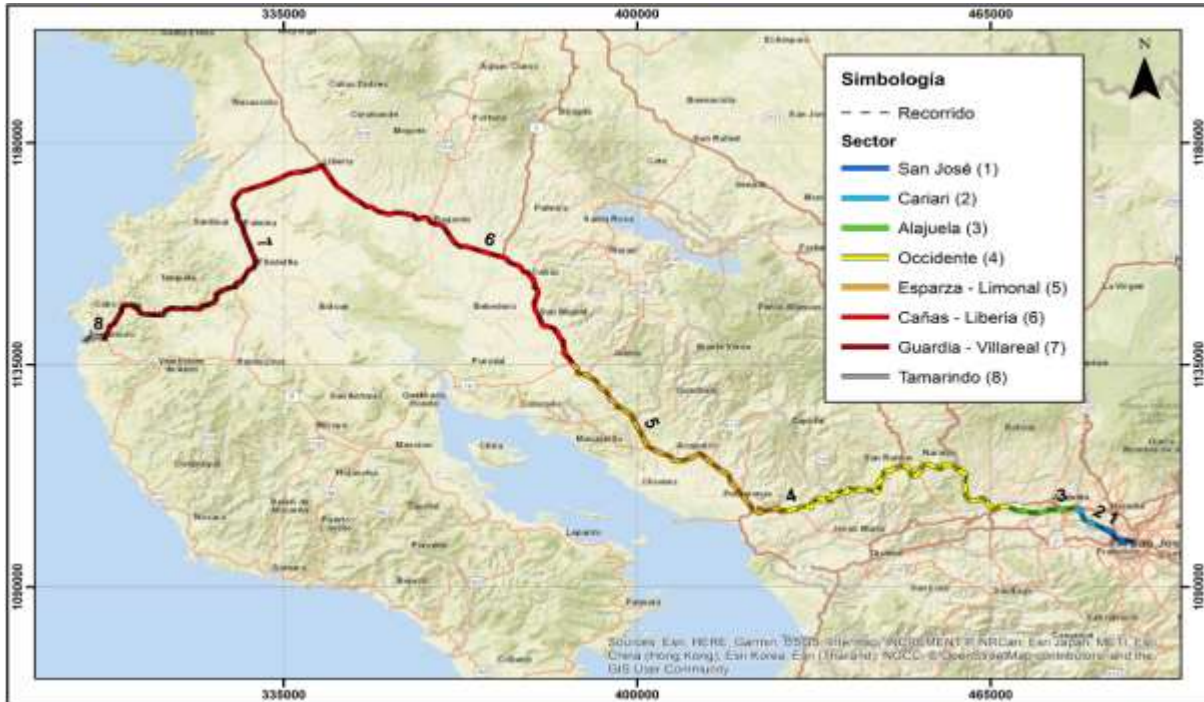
335000
400000
465000

1180000
1135000
1090000

1180000
1135000
1090000

335000
400000
465000

N

Simbología
Recorrido
Sector
San José (1)
Cariari (2)
Alajuela (3)
Occidente (4)
Esparza - Limonal (5)
Cañas - Liberia (6)
Guardia - Villareal (7)
Tamarindo (8)

8
7
6
5
4
3
2
1

Liberia

Sources: Esri, HERE, Garmin, USGS, Intermap, INCREMENT P, NRCan, Esri Japan, METI, Esri China (Hong Kong), Esri Korea, Esri (Thailand), NGCC, © OpenStreetMap contributors, and the GIS User Community